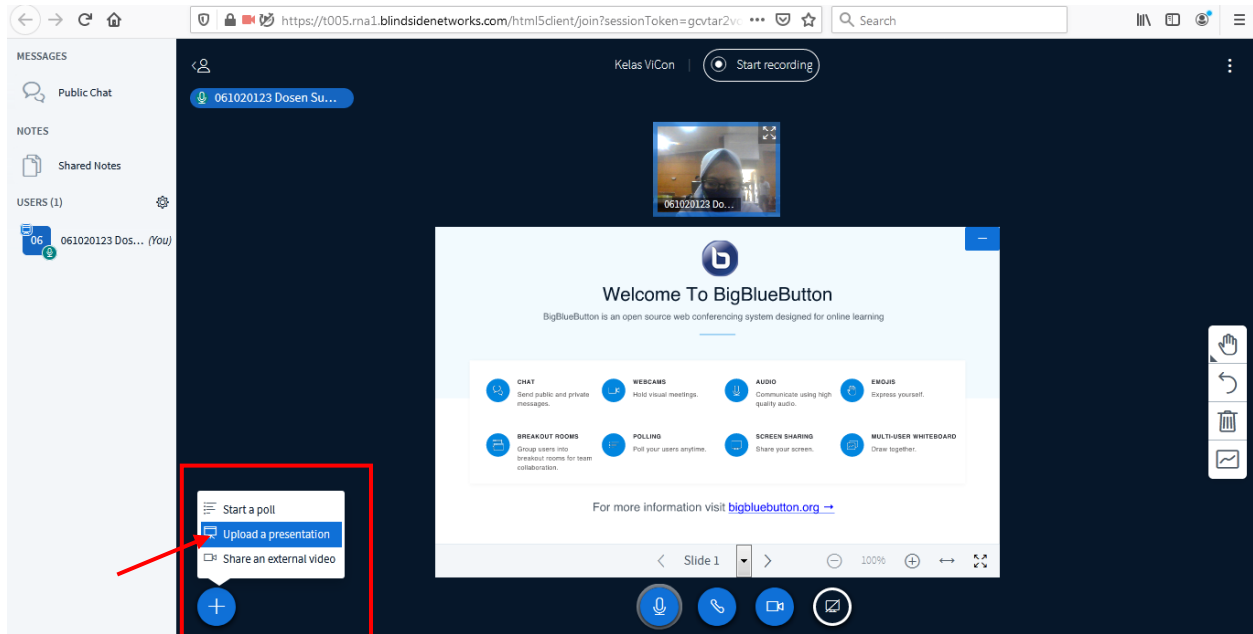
https://t005.rna1.blindsidenetworks.com/html5client/join?sessionToken=gcvtar2v

Search

MESSAGES

Public Chat

NOTES

Shared Notes

USERS (1)

06 061020123 Dos... (You)

061020123 Dosen Su...

Kelas ViCon

Start recording

061020123 Do...

Welcome To BigBlueButton

BigBlueButton is an open source web conferencing system designed for online learning

CHAT
Send public and private messages.

WEBCAMS
Hold visual meetings.

AUDIO
Communicate using high quality audio.

EMOJIS
Express yourself.

BREAKOUT ROOMS
Group users into breakout rooms for team collaboration.

POLLING
Poll your users anytime.

SCREEN SHARING
Share your screen.

MULTI-USER WHITEBOARD
Draw together.

For more information visit bigbluebutton.org →

Slide 1

100%

Start a poll

Upload a presentation

Share an external video